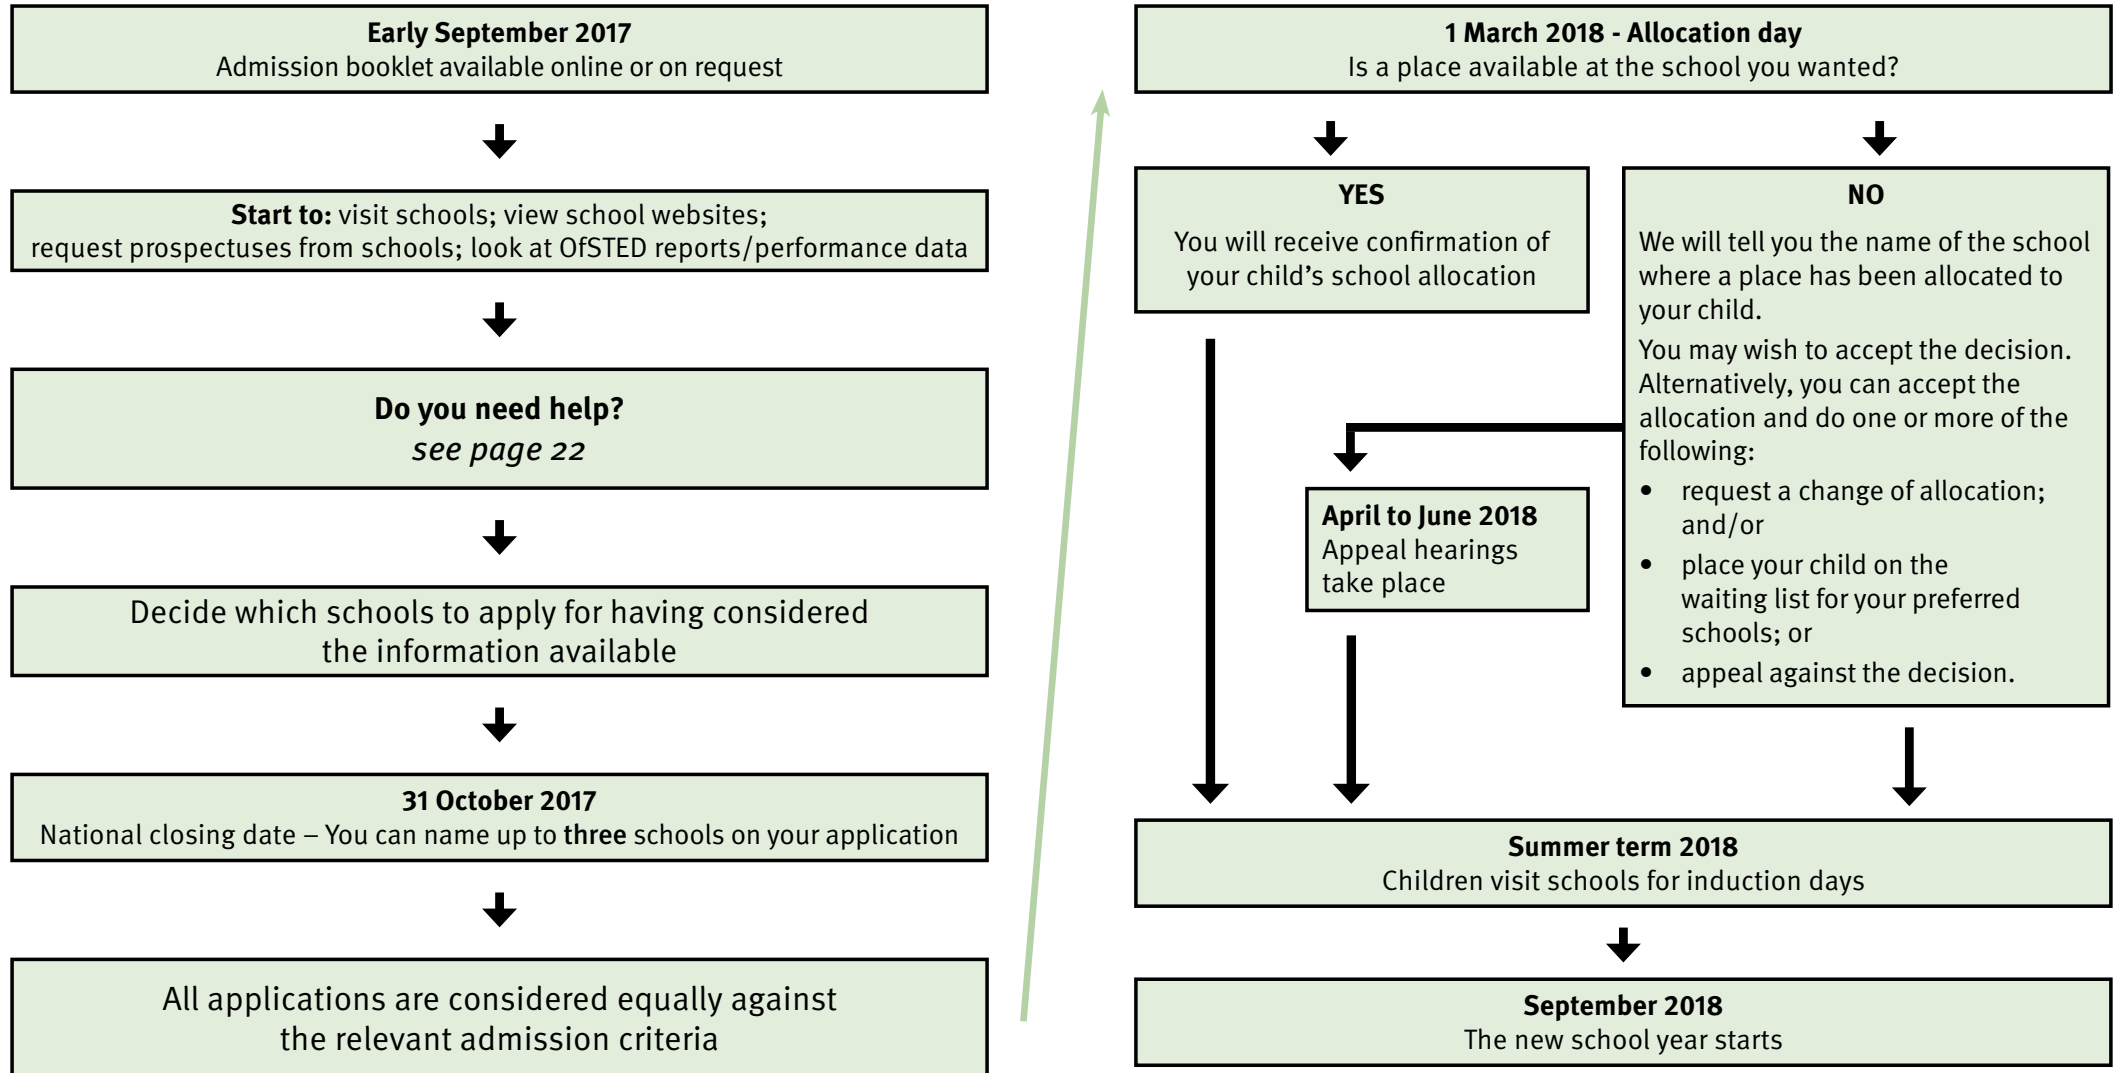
**Early September 2017**
Admission booklet available online or on request

**Start to:** visit schools; view school websites; request prospectuses from schools; look at OfSTED reports/performance data

**Do you need help?**
*see page 22*

Decide which schools to apply for having considered the information available

**31 October 2017**
National closing date – You can name up to **three** schools on your application

All applications are considered equally against the relevant admission criteria

**1 March 2018 - Allocation day**
Is a place available at the school you wanted?

**YES**
You will receive confirmation of your child's school allocation

**NO**
We will tell you the name of the school where a place has been allocated to your child.

You may wish to accept the decision. Alternatively, you can accept the allocation and do one or more of the following:

- request a change of allocation; and/or
- place your child on the waiting list for your preferred schools; or
- appeal against the decision.

**April to June 2018**
Appeal hearings take place

**Summer term 2018**
Children visit schools for induction days

**September 2018**
The new school year starts